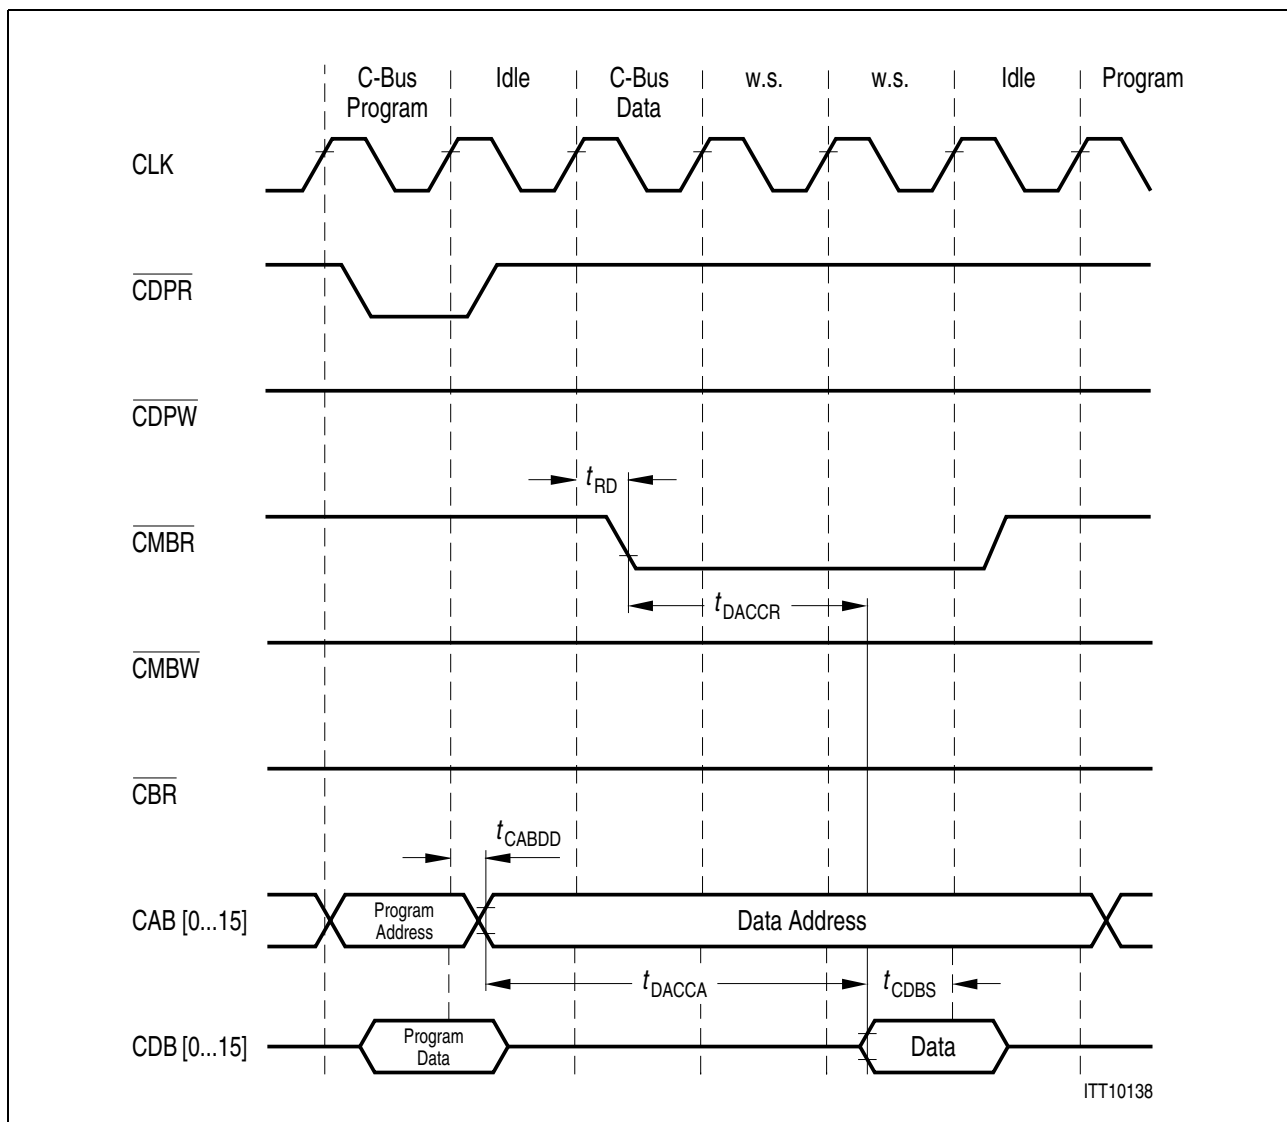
C-Bus Program | Idle | C-Bus Data | w.s. | w.s. | Idle | Program

CLK

$\overline{CDPR}$

$\overline{CDPW}$

$t_{RD}$

$\overline{CMBR}$

$t_{DACCR}$

$\overline{CMBW}$

$\overline{CBR}$

$t_{CABDD}$

CAB [0...15]

Program Address

Data Address

$t_{DACCA}$

$t_{CDBS}$

CDB [0...15]

Program Data

Data

ITT10138